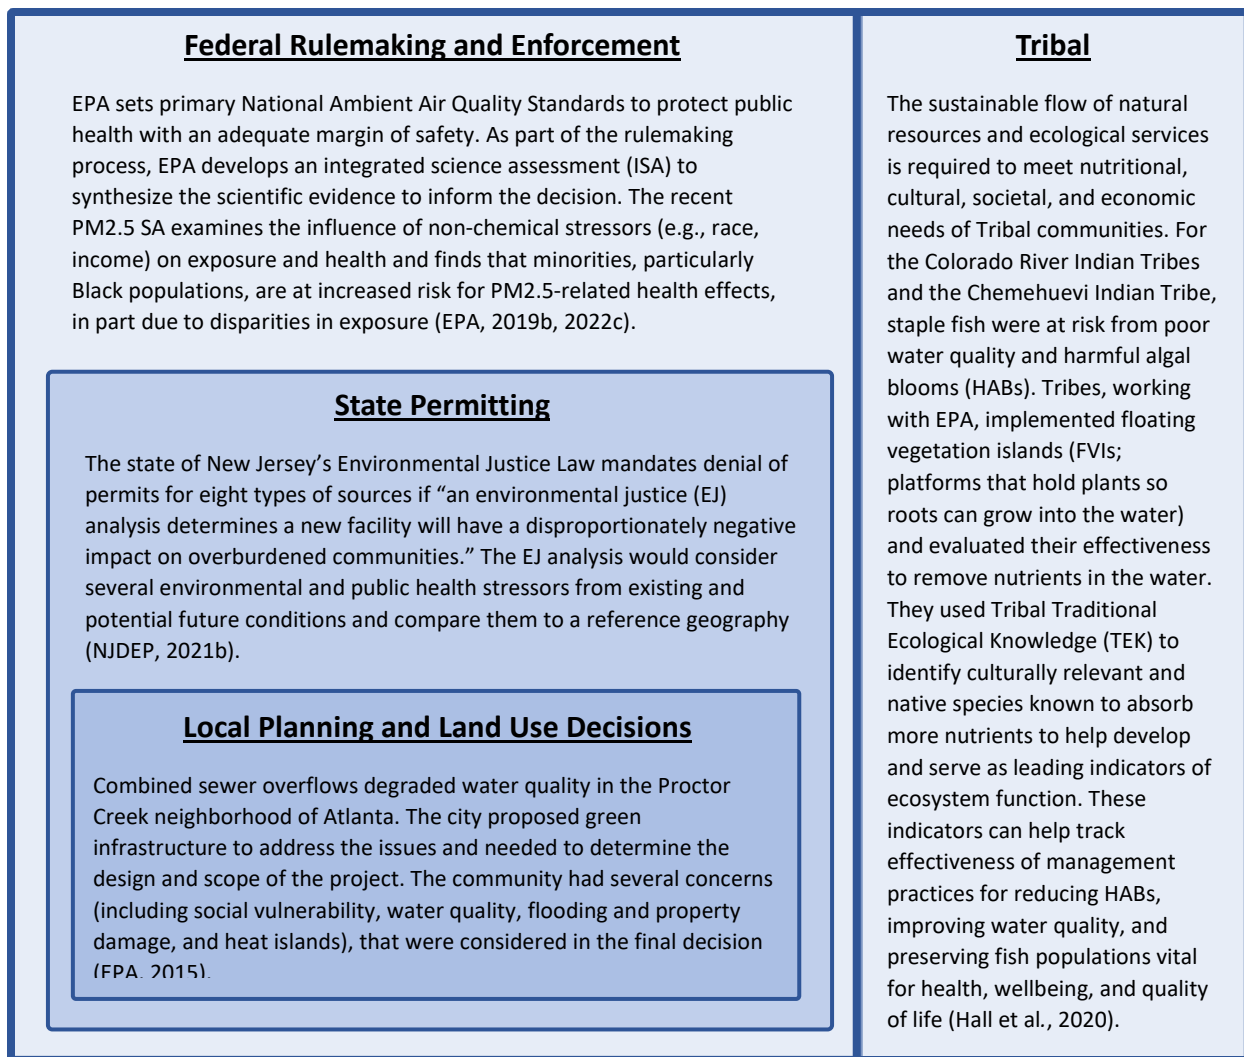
Federal Rulemaking and Enforcement

EPA sets primary National Ambient Air Quality Standards to protect public health with an adequate margin of safety. As part of the rulemaking process, EPA develops an integrated science assessment (ISA) to synthesize the scientific evidence to inform the decision. The recent PM2.5 SA examines the influence of non-chemical stressors (e.g., race, income) on exposure and health and finds that minorities, particularly Black populations, are at increased risk for PM2.5-related health effects, in part due to disparities in exposure (EPA, 2019b, 2022c).

State Permitting

The state of New Jersey’s Environmental Justice Law mandates denial of permits for eight types of sources if “an environmental justice (EJ) analysis determines a new facility will have a disproportionately negative impact on overburdened communities.” The EJ analysis would consider several environmental and public health stressors from existing and potential future conditions and compare them to a reference geography (NJDEP, 2021b).

Local Planning and Land Use Decisions

Combined sewer overflows degraded water quality in the Proctor Creek neighborhood of Atlanta. The city proposed green infrastructure to address the issues and needed to determine the design and scope of the project. The community had several concerns (including social vulnerability, water quality, flooding and property damage, and heat islands), that were considered in the final decision (EPA, 2015).

Tribal

The sustainable flow of natural resources and ecological services is required to meet nutritional, cultural, societal, and economic needs of Tribal communities. For the Colorado River Indian Tribes and the Chemehuevi Indian Tribe, staple fish were at risk from poor water quality and harmful algal blooms (HABs). Tribes, working with EPA, implemented floating vegetation islands (FVIs; platforms that hold plants so roots can grow into the water) and evaluated their effectiveness to remove nutrients in the water. They used Tribal Traditional Ecological Knowledge (TEK) to identify culturally relevant and native species known to absorb more nutrients to help develop and serve as leading indicators of ecosystem function. These indicators can help track effectiveness of management practices for reducing HABs, improving water quality, and preserving fish populations vital for health, wellbeing, and quality of life (Hall et al., 2020).